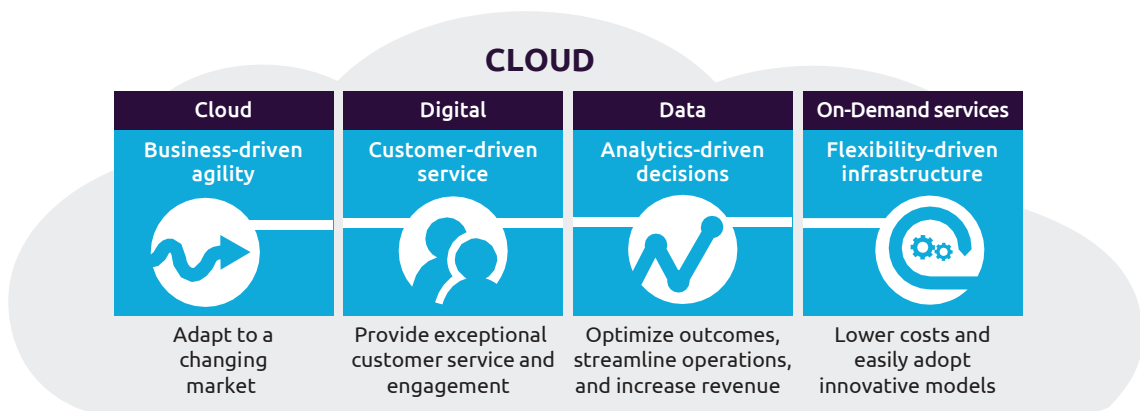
CLOUD

Cloud
Business-driven agility
Adapt to a changing market

Digital
Customer-driven service
Provide exceptional customer service and engagement

Data
Analytics-driven decisions
Optimize outcomes, streamline operations, and increase revenue

On-Demand services
Flexibility-driven infrastructure
Lower costs and easily adopt innovative models